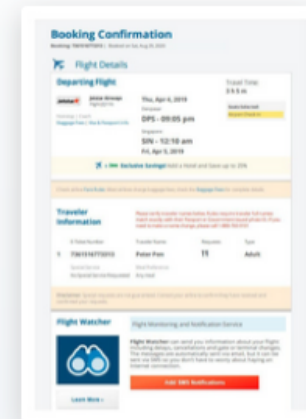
Booking Confirmation

Booking: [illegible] | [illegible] Aug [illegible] 2019

Flight Details

Departing Flight

Travel Time
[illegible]

Thu, Apr 4, 2019

DPS - 09:05 pm

SIN - 12:10 am
Fri, Apr 5, 2019

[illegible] Exclusive Savings! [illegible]

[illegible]

Traveler Information

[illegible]

1

7361916775510

Peter Pan

11

Adult

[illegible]

Flight Watcher

Flight Monitoring and Notification Service

Flight Watcher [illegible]

Add SMS Notifications

Learn More